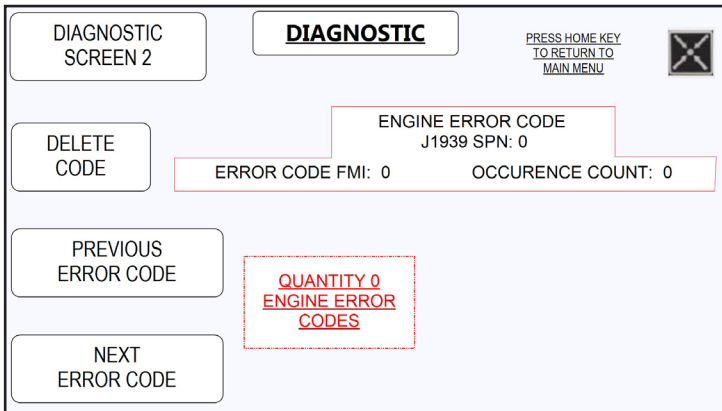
DIAGNOSTIC SCREEN 2

DIAGNOSTIC

PRESS HOME KEY TO RETURN TO MAIN MENU

DELETE CODE

ENGINE ERROR CODE
J1939 SPN: 0

ERROR CODE FMI: 0

OCCURENCE COUNT: 0

PREVIOUS ERROR CODE

QUANTITY 0 ENGINE ERROR CODES

NEXT ERROR CODE